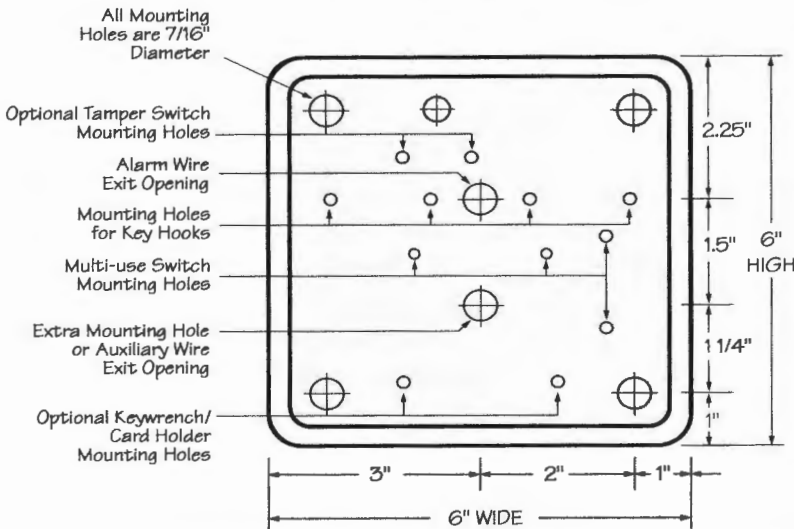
All Mounting Holes are 7/16" Diameter

Optional Tamper Switch Mounting Holes

Alarm Wire Exit Opening

Mounting Holes for Key Hooks

Multi-use Switch Mounting Holes

Extra Mounting Hole or Auxiliary Wire Exit Opening

Optional Keywrench/ Card Holder Mounting Holes

2.25"

1.5"

1 1/4"

1"

6" HIGH

3"

2"

1"

6" WIDE